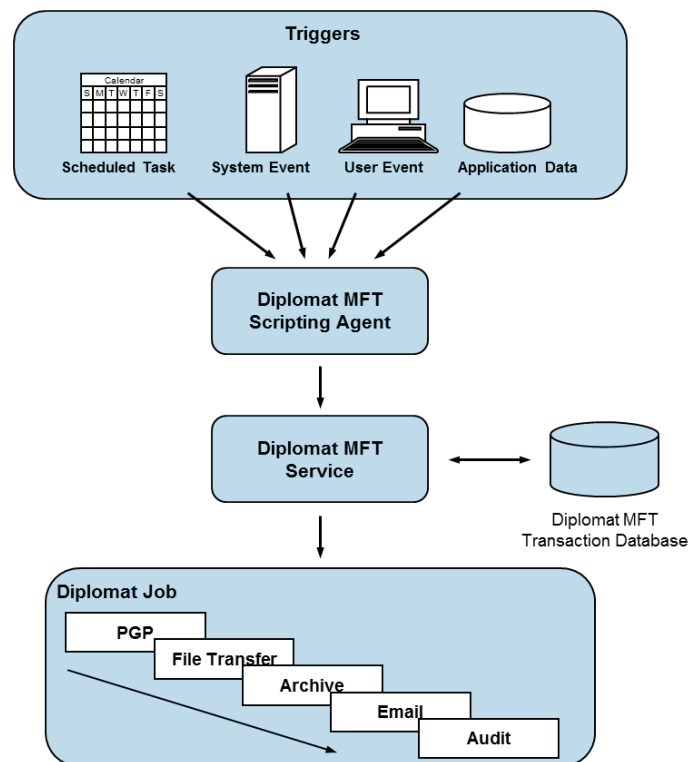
Triggers

Calendar
S M T W T F S

Scheduled Task

System Event

User Event

Application Data

Diplomat MFT Scripting Agent

Diplomat MFT Service

Diplomat MFT Transaction Database

Diplomat Job

PGP

File Transfer

Archive

Email

Audit